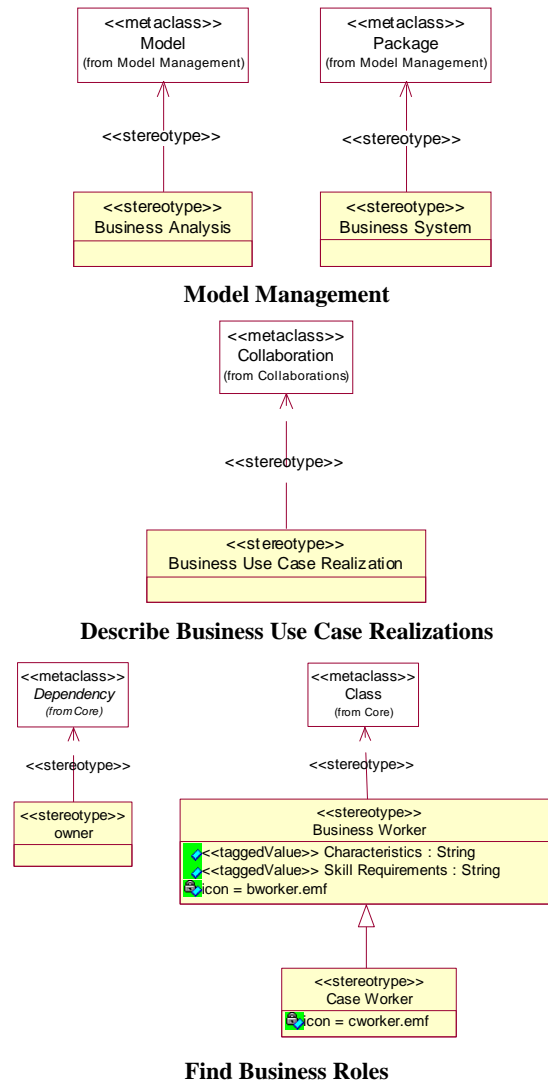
<<metaclass>>
Model
(from Model Management)

<<metaclass>>
Package
(from Model Management)

<<stereotype>>

<<stereotype>>

<<stereotype>>
Business Analysis

<<stereotype>>
Business System

**Model Management**

<<metaclass>>
Collaboration
(from Collaborations)

<<stereotype>>

<<stereotype>>
Business Use Case Realization

**Describe Business Use Case Realizations**

<<metaclass>>
*Dependency*
*(from Core)*

<<metaclass>>
Class
(from Core)

<<stereotype>>

<<stereotype>>

<<stereotype>>
owner

<<stereotype>>
Business Worker
<<taggedValue>> Characteristics : String
<<taggedValue>> Skill Requirements : String
icon = bworker.emf

<<stereotype>>
Case Worker
icon = cworker.emf

**Find Business Roles**